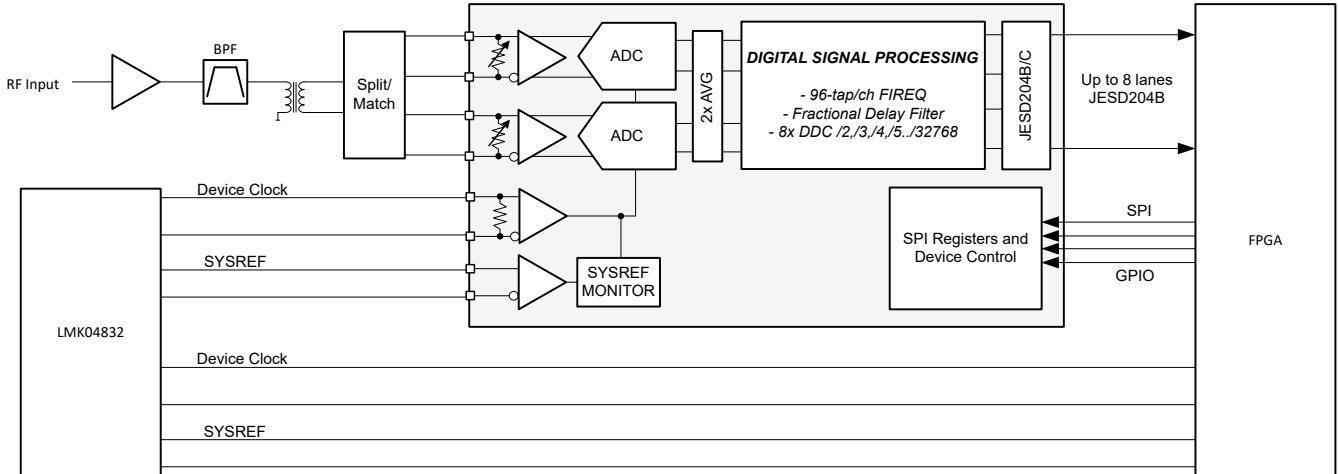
RF Input

BPF

Split/
Match

ADC

ADC

2x AVG

DIGITAL SIGNAL PROCESSING

- 96-tap/ch FIREQ
- Fractional Delay Filter
- 8x DDC /2,/3,/4,/5../32768

JESD204B/C

Up to 8 lanes
JESD204B

Device Clock

SYSREF

SYSREF
MONITOR

SPI Registers and
Device Control

SPI

GPIO

FPGA

LMK04832

Device Clock

SYSREF